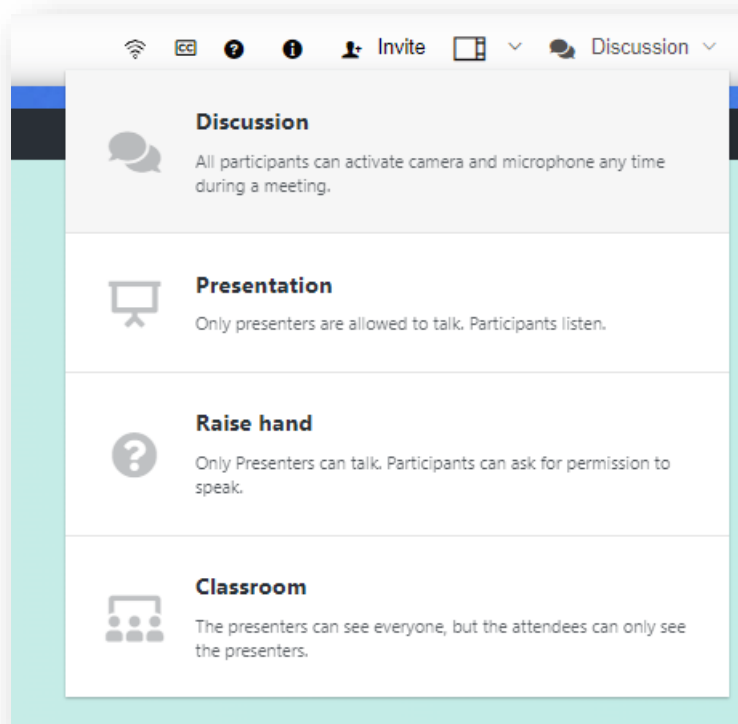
CC Invite Discussion

Discussion

All participants can activate camera and microphone any time during a meeting.

Presentation

Only presenters are allowed to talk. Participants listen.

Raise hand

Only Presenters can talk. Participants can ask for permission to speak.

Classroom

The presenters can see everyone, but the attendees can only see the presenters.